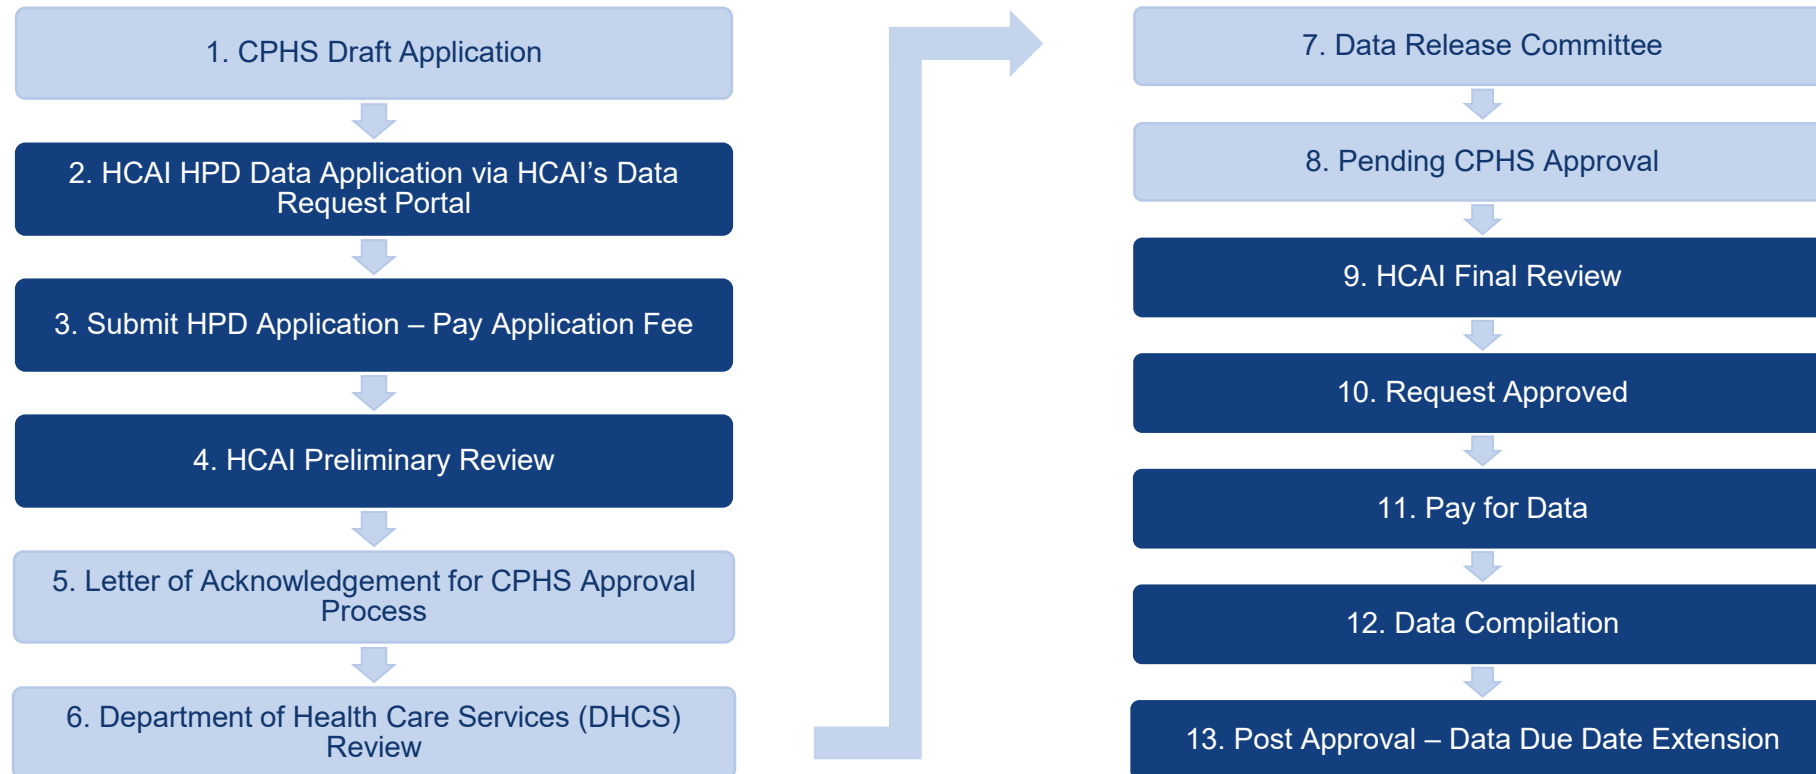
1. CPHS Draft Application

2. HCAI HPD Data Application via HCAI’s Data Request Portal

3. Submit HPD Application – Pay Application Fee

4. HCAI Preliminary Review

5. Letter of Acknowledgement for CPHS Approval Process

6. Department of Health Care Services (DHCS) Review

7. Data Release Committee

8. Pending CPHS Approval

9. HCAI Final Review

10. Request Approved

11. Pay for Data

12. Data Compilation

13. Post Approval – Data Due Date Extension